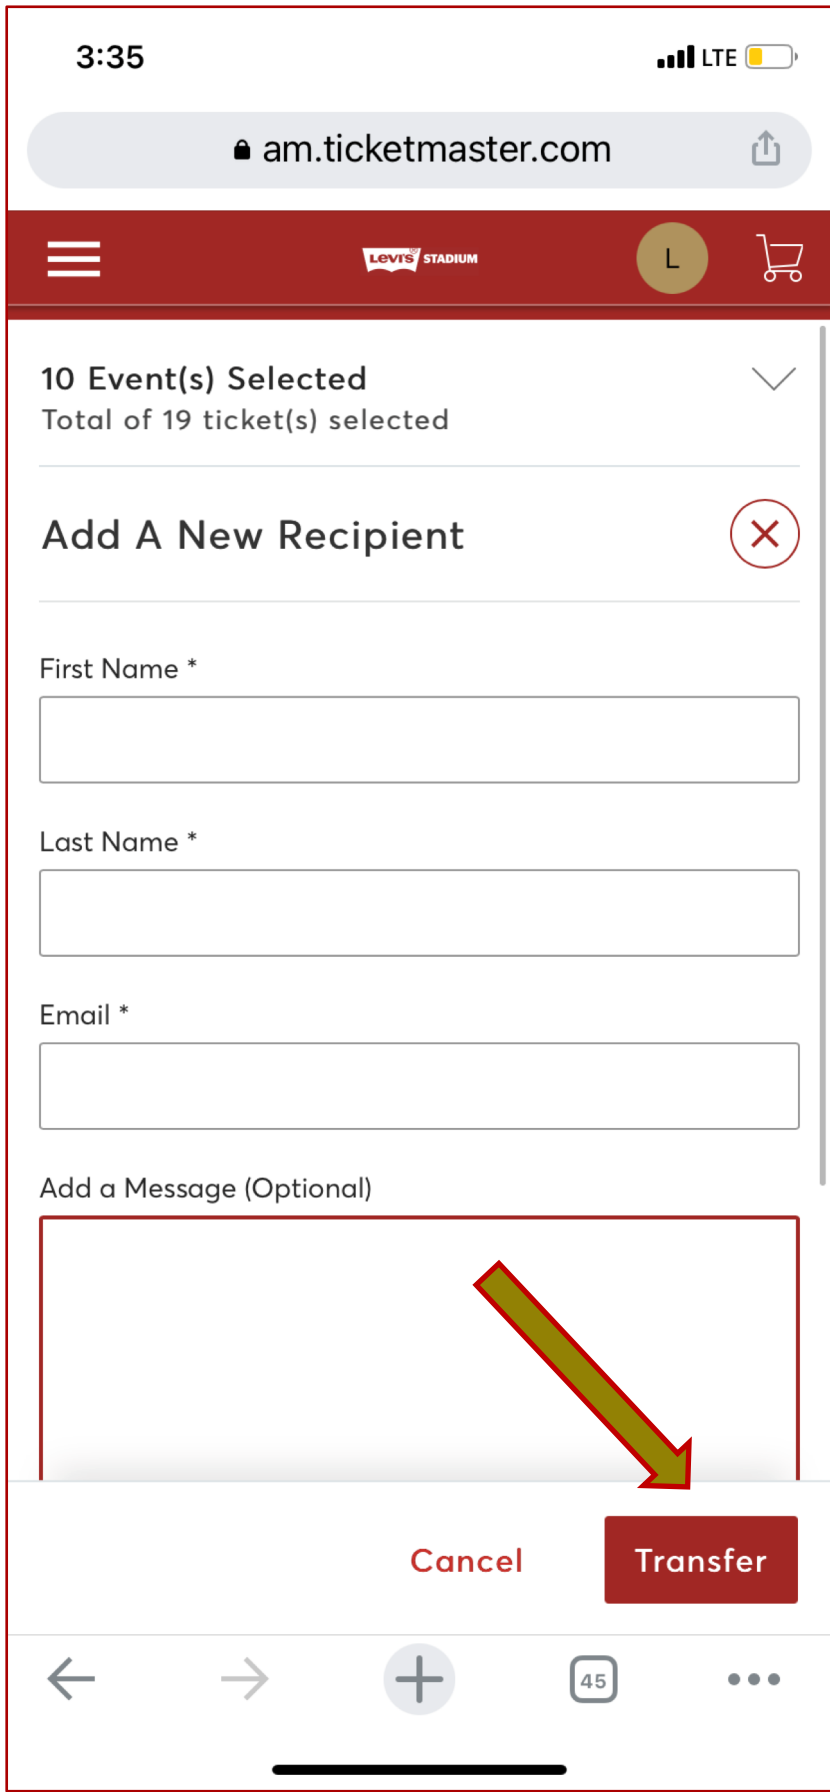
3:35

LTE

am.ticketmaster.com

Levi's STADIUM

L

10 Event(s) Selected
Total of 19 ticket(s) selected

Add A New Recipient

First Name *

Last Name *

Email *

Add a Message (Optional)

Cancel

Transfer

45